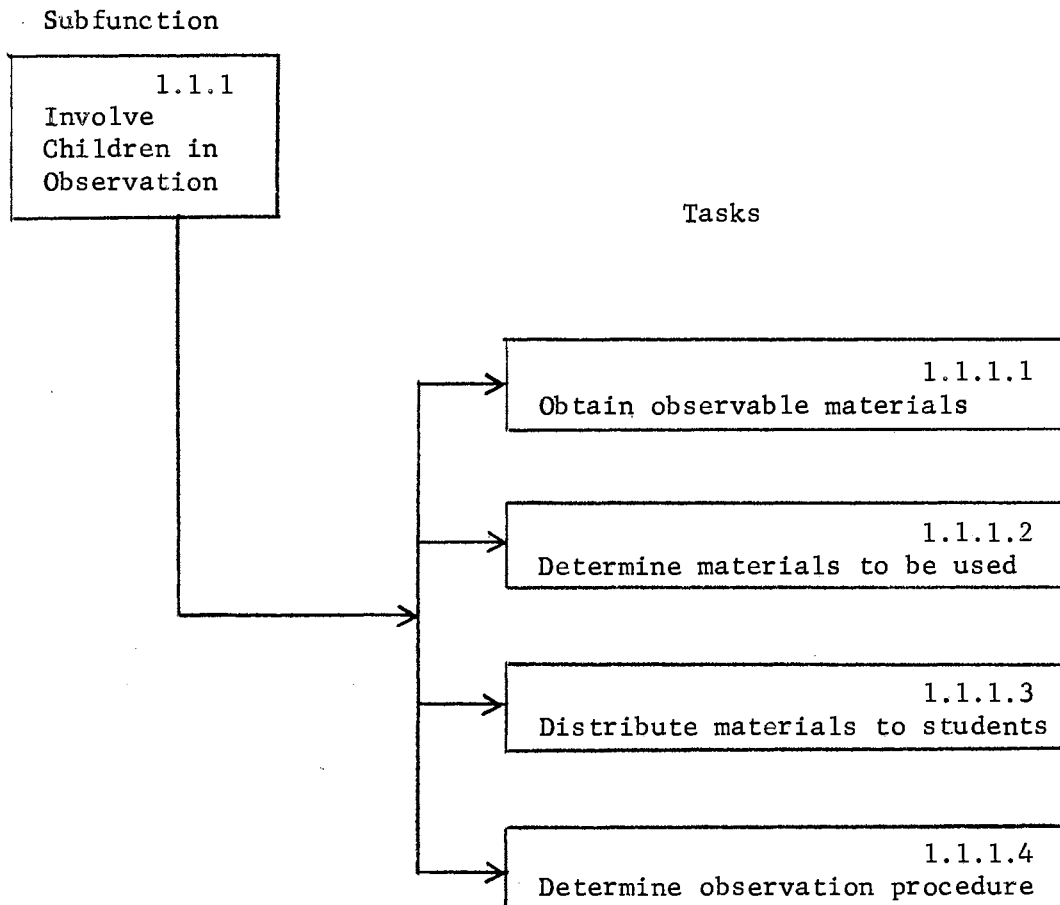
Subfunction

1.1.1
Involve Children in Observation

Tasks

1.1.1.1
Obtain observable materials

1.1.1.2
Determine materials to be used

1.1.1.3
Distribute materials to students

1.1.1.4
Determine observation procedure